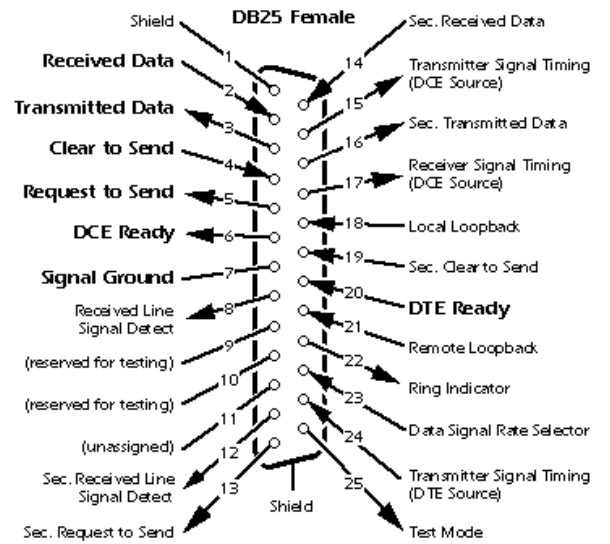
DB25 Female

Shield
1
Received Data
2
Transmitted Data
3
Clear to Send
4
Request to Send
5
DCE Ready
6
Signal Ground
7
Received Line Signal Detect
8
(reserved for testing)
9
(reserved for testing)
10
(unassigned)
11
Sec. Received Line Signal Detect
12
13
Sec. Request to Send

Sec. Received Data
14
Transmitter Signal Timing (DCE Source)
15
Sec. Transmitted Data
16
Receiver Signal Timing (DCE Source)
17
Local Loopback
18
Sec. Clear to Send
19
DTE Ready
20
Remote Loopback
21
Ring Indicator
22
Data Signal Rate Selector
23
Transmitter Signal Timing (DTE Source)
24
Shield
25
Test Mode